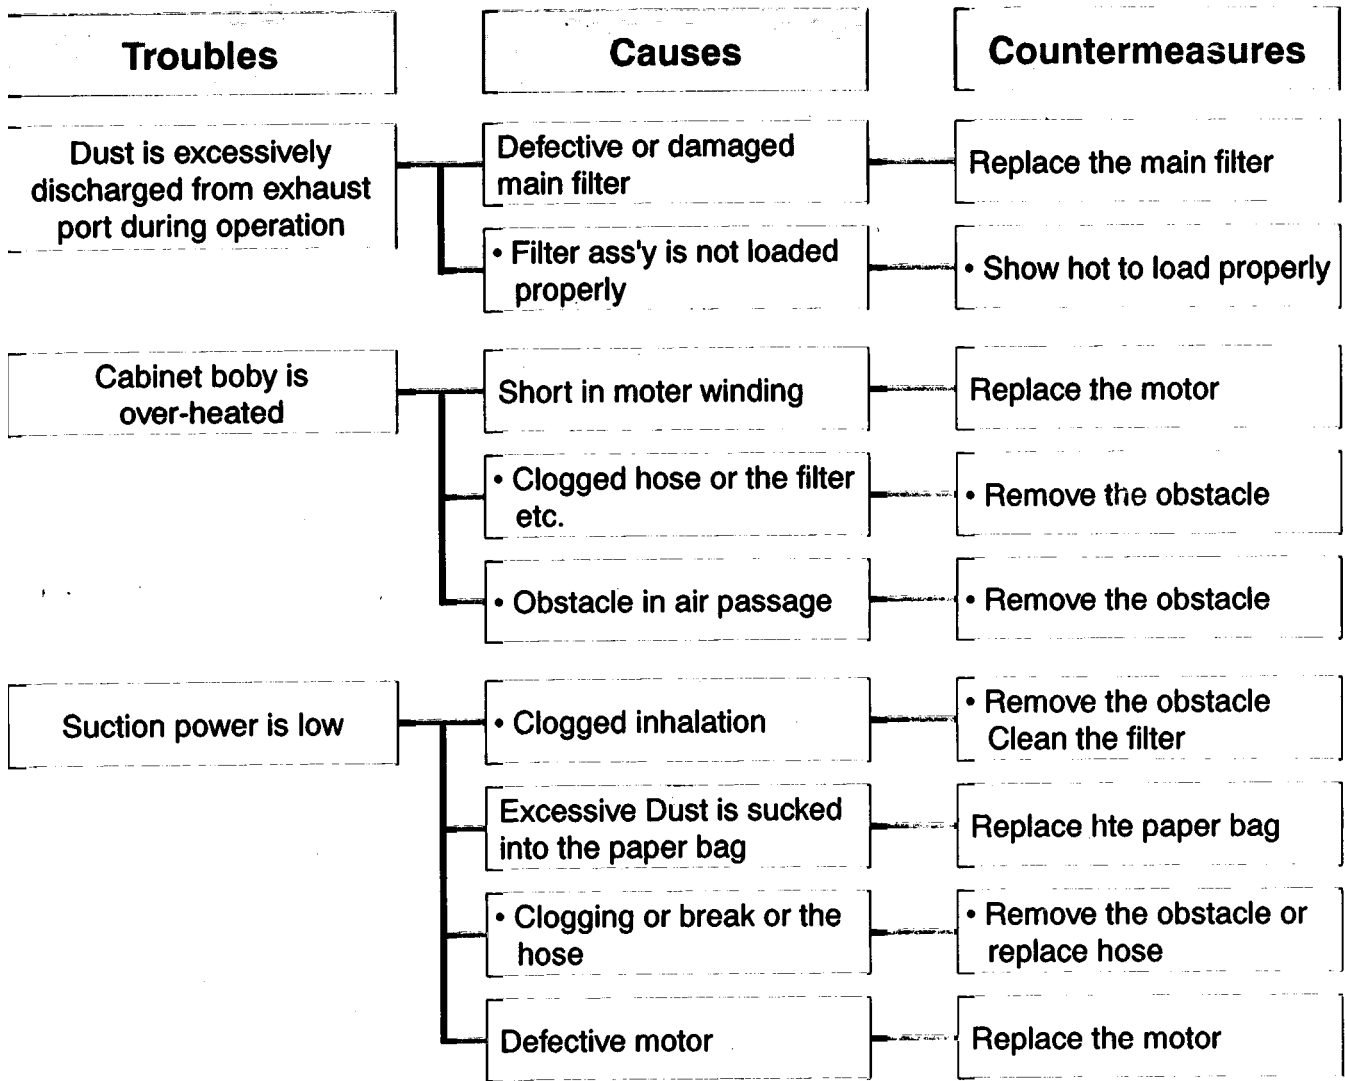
Troubles

Causes

Countermeasures

Dust is excessively discharged from exhaust port during operation

Defective or damaged main filter

Replace the main filter

• Filter ass'y is not loaded properly

• Show hot to load properly

Cabinet boby is over-heated

Short in moter winding

Replace the motor

• Clogged hose or the filter etc.

• Remove the obstacle

• Obstacle in air passage

• Remove the obstacle

Suction power is low

• Clogged inhalation

• Remove the obstacle Clean the filter

Excessive Dust is sucked into the paper bag

Replace hte paper bag

• Clogging or break or the hose

• Remove the obstacle or replace hose

Defective motor

Replace the motor